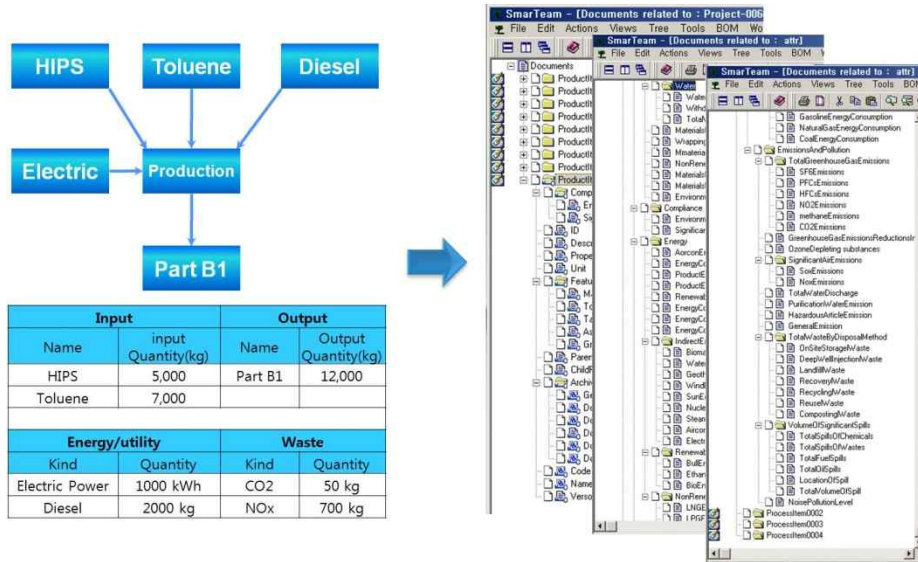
HIPS
Toluene
Diesel
Electric
Production
Part B1

| Input | | Output | |
|---|---|---|---|
| Name | input Quantity(kg) | Name | Output Quantity(kg) |
| HIPS | 5,000 | Part B1 | 12,000 |
| Toluene | 7,000 | | |

| Energy/utility | | Waste | |
|---|---|---|---|
| Kind | Quantity | Kind | Quantity |
| Electric Power | 1000 kWh | CO2 | 50 kg |
| Diesel | 2000 kg | NOx | 700 kg |

SmarTeam - [Documents related to : Project-006
File Edit Actions Views Tree Tools BOM Wo
Documents
ProductIt
ProductIt
ProductIt
ProductIt
ProductIt
ProductIt
ProductIt
ProductIt
ProductIt
Comp
En
Si
ID
Desc
Prope
Unit
Featu
Ma
To
Ta
As
Gr
Paren
ChildF
Archi
Ge
Do
Do
Do
Do
Do
Code
Name
Versio

SmarTeam - [Documents related to : attr]
File Edit Actions Views Tree Tools BOM W
Water
Wate
Witho
TotalV
Materials
Wrapping
Mmateria
NonRene
Materials
Materials
Environm
Compliance
Environm
Significar
Energy
AorconEr
EnergyCo
ProductE
ProductE
Renewat
EnergyCo
EnergyCo
EnergyCo
IndirectE
Bioma
Wate
Geoth
Windl
SunE
Nucle
Stean
Aircor
Electr
Renewat
BullEr
Ethan
BioEn
NonRene
LNGE
LPGE

SmarTeam - [Documents related to : attr]
File Edit Actions Views Tree Tools BOM
GasolineEnergyConsumption
NaturalGasEnergyConsumption
CoalEnergyConsumption
EmissionsAndPollution
TotalGreenhouseGasEmissions
SF6Emissions
PFCsEmissions
HFCsEmissions
NO2Emissions
methaneEmissions
CO2Emissions
GreenhouseGasEmissionsReductionsIr
OzoneDepleting substances
SignificantAirEmissions
SoxEmissions
NoxEmissions
TotalWaterDischarge
PurificationWaterEmission
HazardousArticleEmission
GeneralEmission
TotalWasteByDisposalMethod
OnSiteStorageWaste
DeepWellInjectionWaste
LandfillWaste
RecoveryWaste
RecyclingWaste
ReuseWaste
CompostingWaste
VolumeOfSignificantSpills
TotalSpillsOfChemicals
TotalSpillsOfWastes
TotalFuelSpills
TotalOilSpills
LocationOfSpill
TotalVolumeOfSpill
NoisePollutionLevel
ProcessItem0002
ProcessItem0003
ProcessItem0004